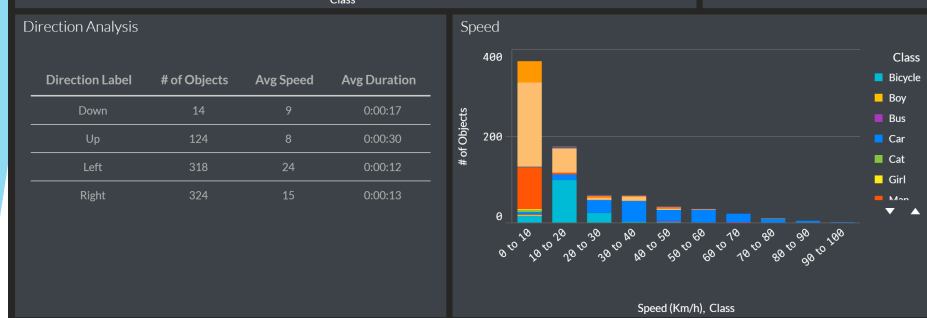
Class

Direction Analysis

| Direction Label | # of Objects | Avg Speed | Avg Duration |
|---|---|---|---|
| Down | 14 | 9 | 0:00:17 |
| Up | 124 | 8 | 0:00:30 |
| Left | 318 | 24 | 0:00:12 |
| Right | 324 | 15 | 0:00:13 |

Speed

400
200
0
# of Objects

0 to 10
10 to 20
20 to 30
30 to 40
40 to 50
50 to 60
60 to 70
70 to 80
80 to 90
90 to 100

Speed (Km/h), Class

Class
Bicycle
Boy
Bus
Car
Cat
Girl
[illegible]